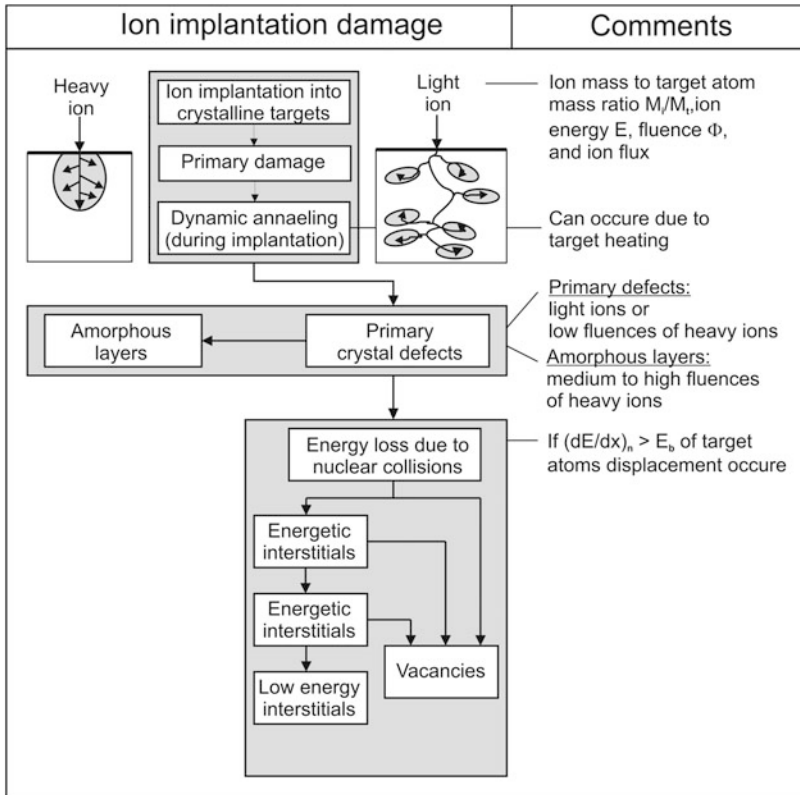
| Ion implantation damage | Comments |
|---|---|

Heavy ion

Ion implantation into crystalline targets

Primary damage

Dynamic annaeling (during implantation)

Light ion

Ion mass to target atom mass ratio $M_i/M_t$,ion energy E, fluence $\Phi$, and ion flux

Can occure due to target heating

Amorphous layers

Primary crystal defects

Primary defects: light ions or low fluences of heavy ions

Amorphous layers: medium to high fluences of heavy ions

Energy loss due to nuclear collisions

If $(dE/dx)_n > E_b$ of target atoms displacement occure

Energetic interstitials

Energetic interstitials

Low energy interstitials

Vacancies